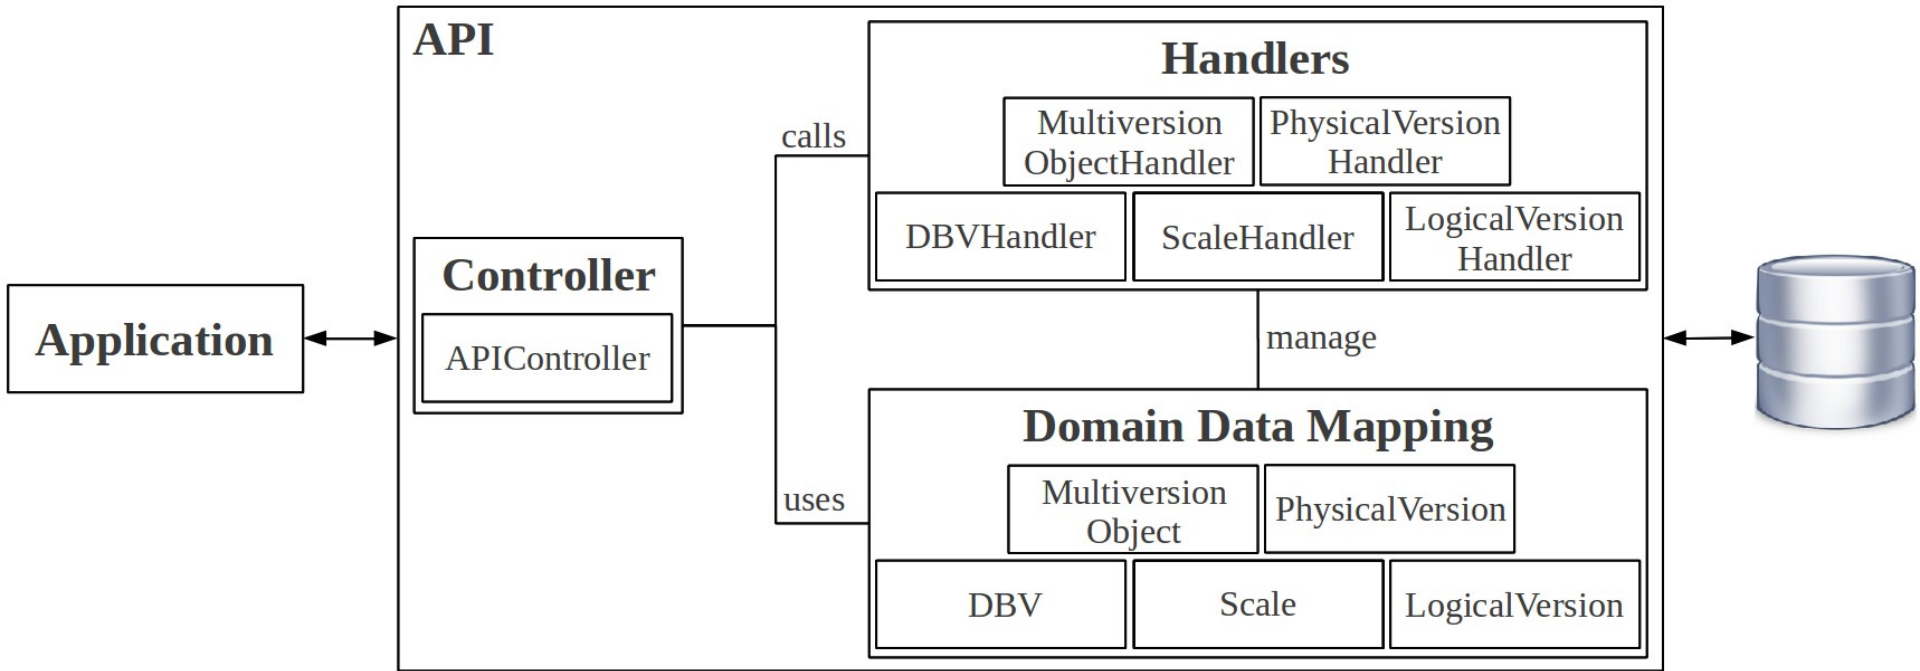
Application

API

Controller

APIController

calls

uses

Handlers

Multiversion ObjectHandler

PhysicalVersion Handler

DBVHandler

ScaleHandler

LogicalVersion Handler

manage

Domain Data Mapping

Multiversion Object

PhysicalVersion

DBV

Scale

LogicalVersion